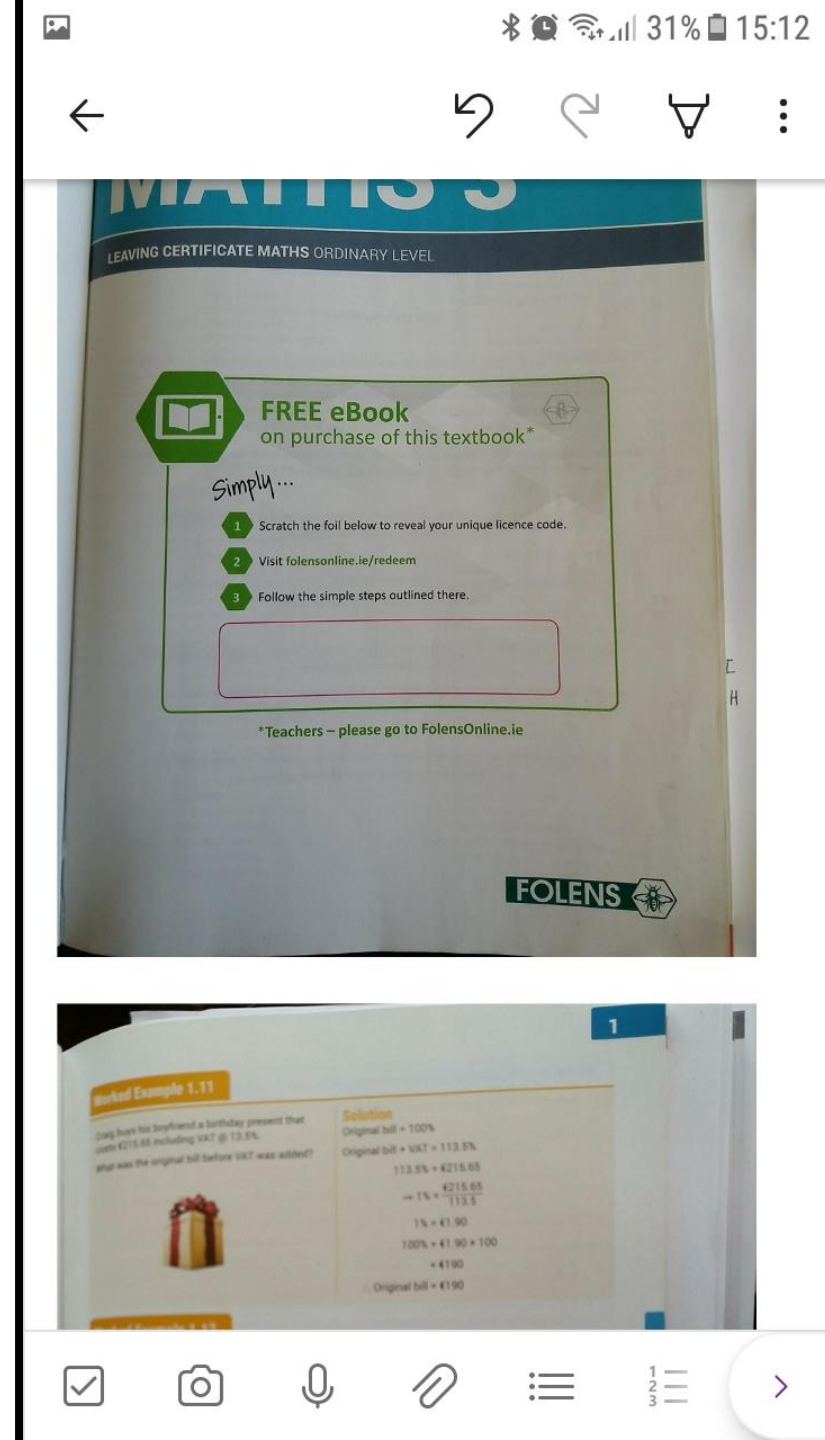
31% 15:12

MATHS 3

LEAVING CERTIFICATE MATHS ORDINARY LEVEL

FREE eBook
on purchase of this textbook*

Simply...

1 Scratch the foil below to reveal your unique licence code.

2 Visit folensonline.ie/redeem

3 Follow the simple steps outlined there.

*Teachers – please go to FolensOnline.ie

FOLENS

I
H

1

Worked Example 1.11

Craig buys his boyfriend a birthday present that costs €215.65 including VAT @ 13.5%.

What was the original bill before VAT was added?

Solution

Original bill = 100%

Original bill + VAT = 113.5%

113.5% = €215.65

$\Rightarrow$ 1% = $\frac{€215.65}{113.5}$

1% = €1.90

100% = €1.90 × 100

= €190

Original bill = €190

1
2
3